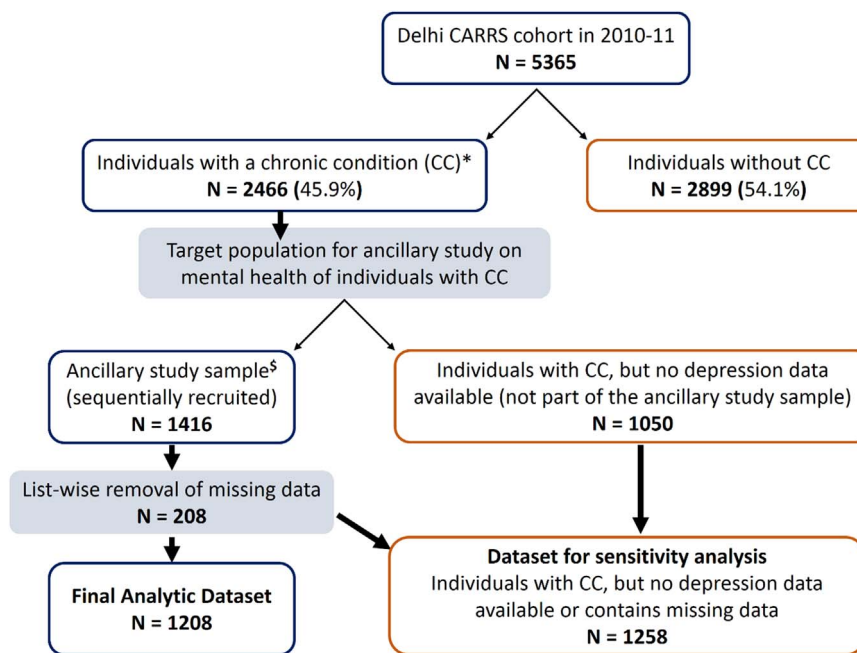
Delhi CARRS cohort in 2010-11
N = 5365

Individuals with a chronic condition (CC)*
N = 2466 (45.9%)

Individuals without CC
N = 2899 (54.1%)

Target population for ancillary study on mental health of individuals with CC

Ancillary study sample$^{\$}$ (sequentially recruited)
N = 1416

Individuals with CC, but no depression data available (not part of the ancillary study sample)
N = 1050

List-wise removal of missing data
N = 208

Final Analytic Dataset
N = 1208

Dataset for sensitivity analysis
Individuals with CC, but no depression data available or contains missing data
N = 1258